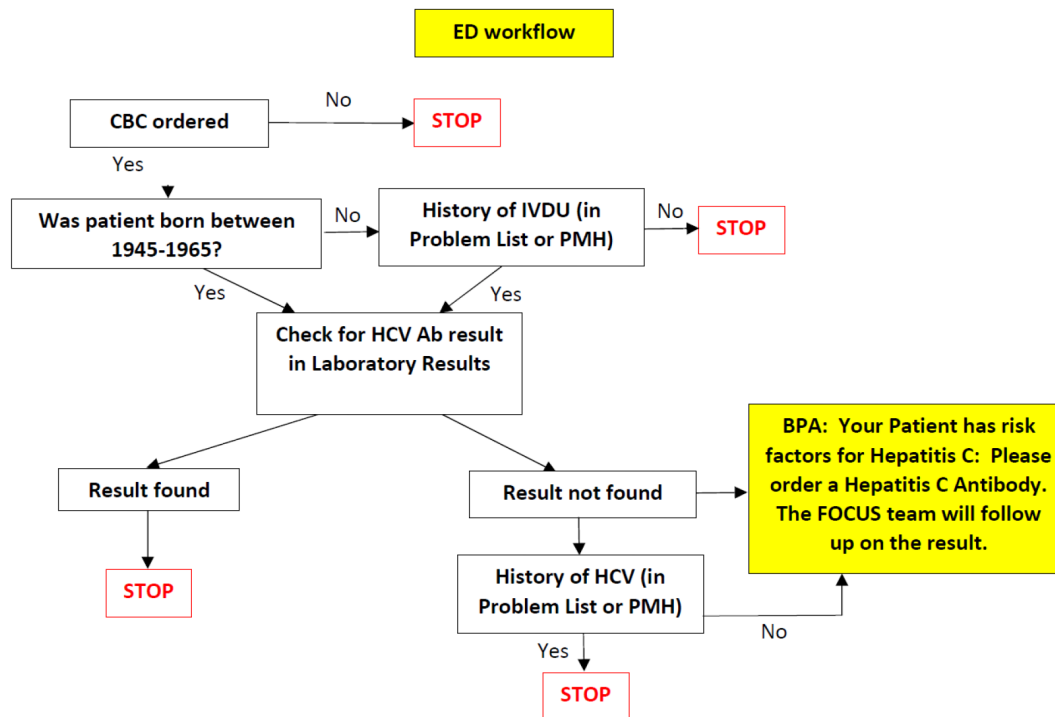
ED workflow

CBC ordered

No

STOP

Yes

Was patient born between 1945-1965?

No

History of IVDU (in Problem List or PMH)

No

STOP

Yes

Yes

Check for HCV Ab result in Laboratory Results

Result found

STOP

Result not found

BPA: Your Patient has risk factors for Hepatitis C: Please order a Hepatitis C Antibody. The FOCUS team will follow up on the result.

History of HCV (in Problem List or PMH)

No

Yes

STOP